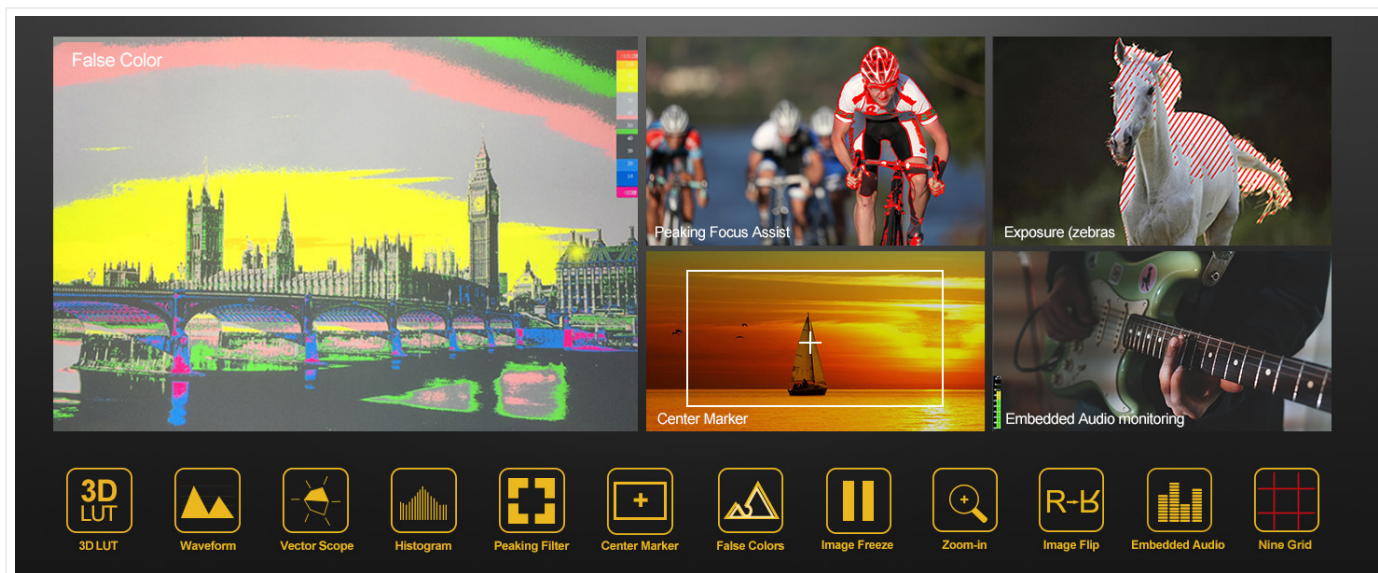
False Color

Peaking Focus Assist

Exposure (zebras

Center Marker

Embedded Audio monitoring

3D LUT
3D LUT

Waveform

Vector Scope

Histogram

Peaking Filter

Center Marker

False Colors

Image Freeze

Zoom-in

R-R
Image Flip

Embedded Audio

Nine Grid